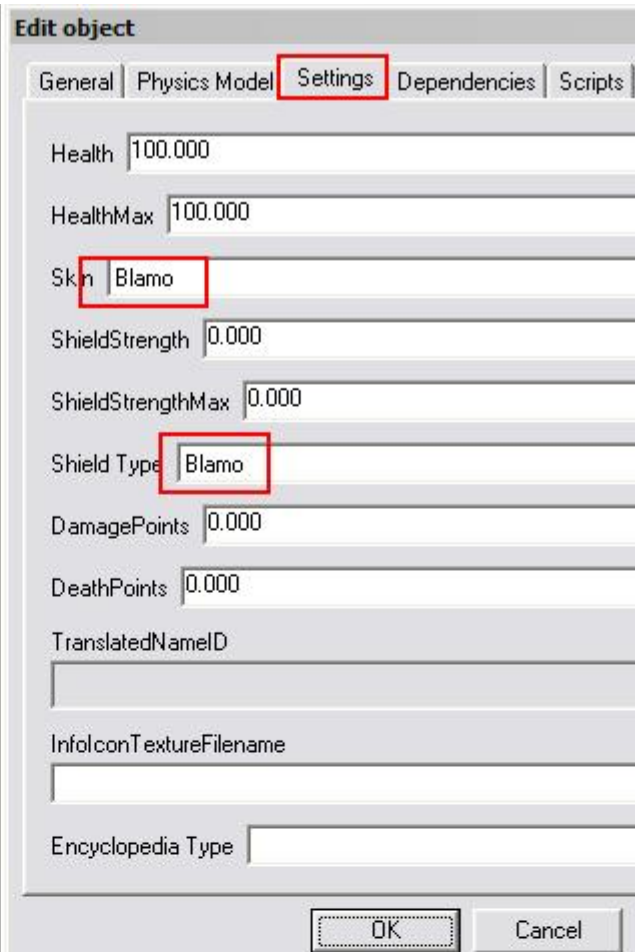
Edit object

General | Physics Model | Settings | Dependencies | Scripts

Health 100.000

HealthMax 100.000

Skin Blamo

ShieldStrength 0.000

ShieldStrengthMax 0.000

Shield Type Blamo

DamagePoints 0.000

DeathPoints 0.000

TranslatedNameID

InfoIconTextureFilename

Encyclopedia Type

OK Cancel